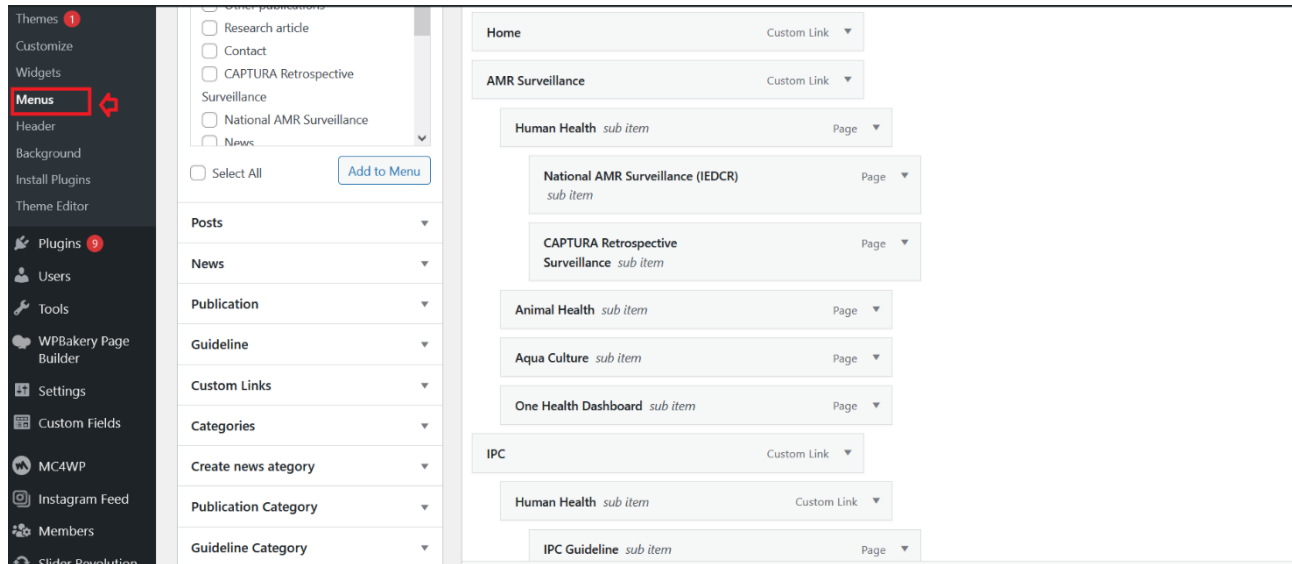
Themes 1
Customize
Widgets
Menus
Header
Background
Install Plugins
Theme Editor
Plugins 9
Users
Tools
WPBakery Page Builder
Settings
Custom Fields
MC4WP
Instagram Feed
Members
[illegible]

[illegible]
Research article
Contact
CAPTURA Retrospective Surveillance
National AMR Surveillance
News

Select All
Add to Menu

Posts
News
Publication
Guideline
Custom Links
Categories
Create news ategory
Publication Category
Guideline Category

Home Custom Link
AMR Surveillance Custom Link
Human Health sub item Page
National AMR Surveillance (IEDCR) sub item Page
CAPTURA Retrospective Surveillance sub item Page
Animal Health sub item Page
Aqua Culture sub item Page
One Health Dashboard sub item Page
IPC Custom Link
Human Health sub item Custom Link
IPC Guideline sub item Page